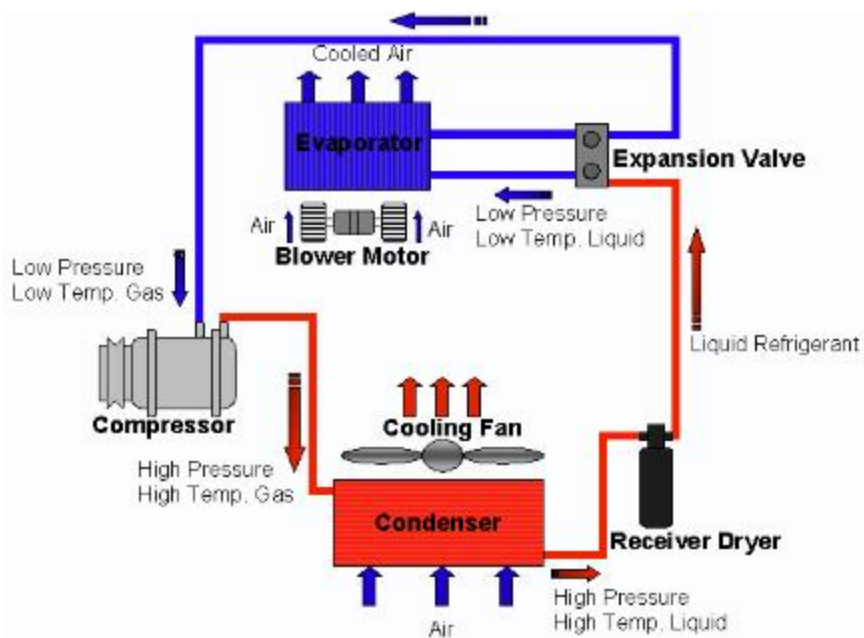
Cooled Air

Evaporator

Expansion Valve

Air

Air

Blower Motor

Low Pressure
Low Temp. Liquid

Low Pressure
Low Temp. Gas

Liquid Refrigerant

Compressor

Cooling Fan

High Pressure
High Temp. Gas

Condenser

Receiver Dryer

High Pressure
High Temp. Liquid

Air